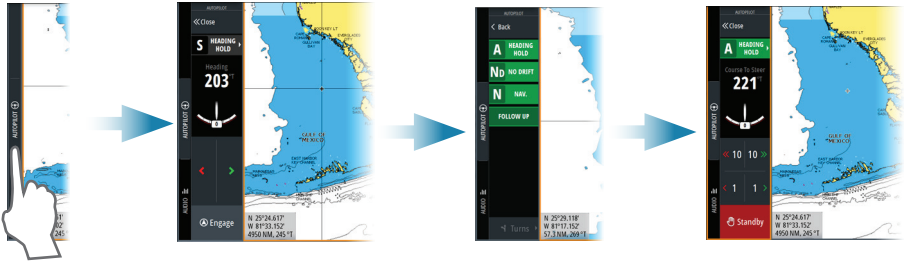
AUTOPILOT

AUTOPILOT
Close
S HEADING HOLD
Heading
203°T
AUTOPILOT
AUDIO
Engage
GULF OF MEXICO
N 25°24.617'
W 81°33.152'
4950 NM, 245 °T

AUTOPILOT
Back
A HEADING HOLD
ND NO DRIFT
N NAV.
FOLLOW UP
AUTOPILOT
AUDIO
Turns
N 25°29.118'
W 81°17.152'
57.3 NM, 269 °T

AUTOPILOT
Close
A HEADING HOLD
Course To Steer
221°T
AUTOPILOT
AUDIO
10 10
1 1
Standby
GULF OF MEXICO
N 25°24.617'
W 81°33.152'
4950 NM, 245 °T